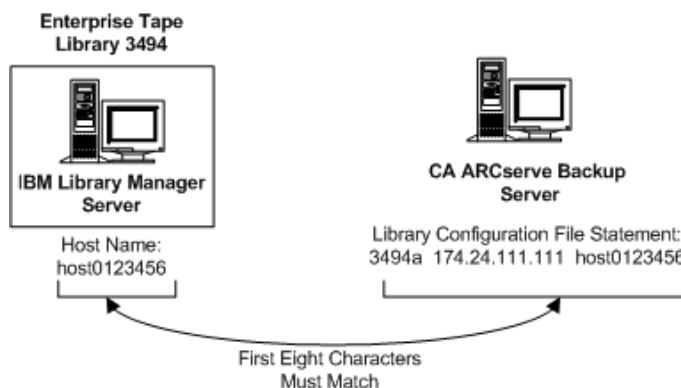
Enterprise Tape Library 3494

IBM Library Manager Server

Host Name:
host0123456

CA ARCserve Backup Server

Library Configuration File Statement:
3494a 174.24.111.111 host012345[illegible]

First Eight Characters Must Match